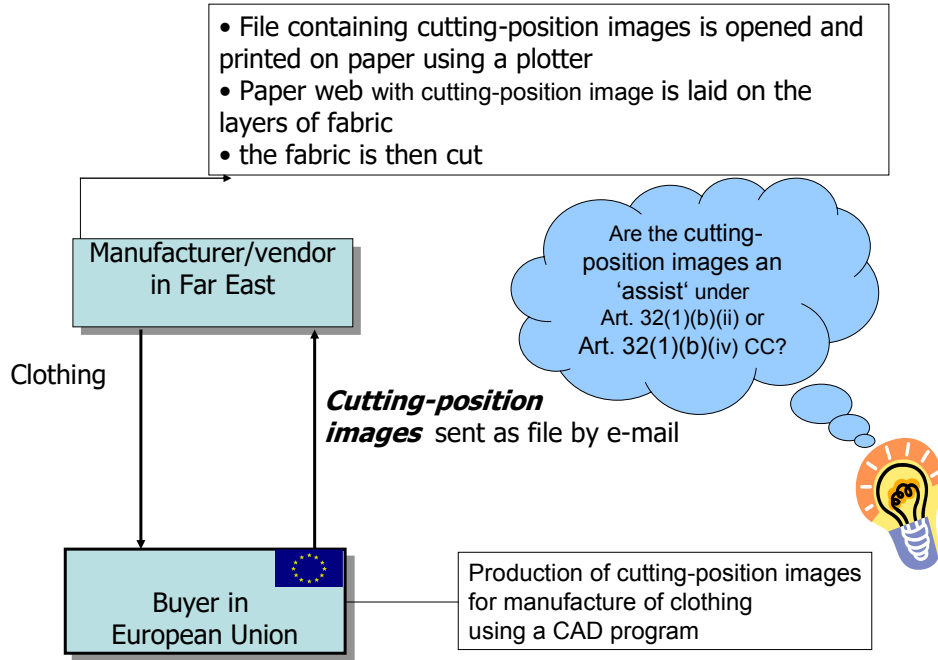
• File containing cutting-position images is opened and printed on paper using a plotter
• Paper web with cutting-position image is laid on the layers of fabric
• the fabric is then cut

Manufacturer/vendor in Far East

Are the cutting-position images an 'assist' under Art. 32(1)(b)(ii) or Art. 32(1)(b)(iv) CC?

Clothing

***Cutting-position images*** sent as file by e-mail

Buyer in European Union

Production of cutting-position images for manufacture of clothing using a CAD program